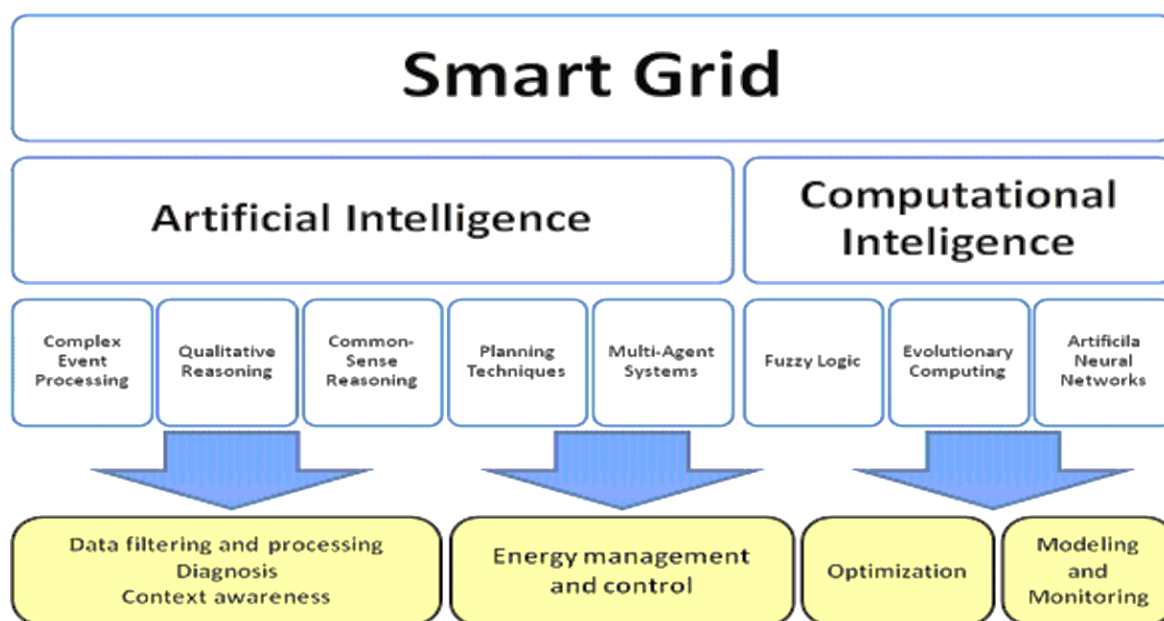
Smart Grid

Artificial Intelligence

Computational Inteligence

Complex Event Processing

Qualitative Reasoning

Common-Sense Reasoning

Planning Techniques

Multi-Agent Systems

Fuzzy Logic

Evolutionary Computing

Artificila Neural Networks

Data filtering and processing
Diagnosis
Context awareness

Energy management and control

Optimization

Modeling and Monitoring